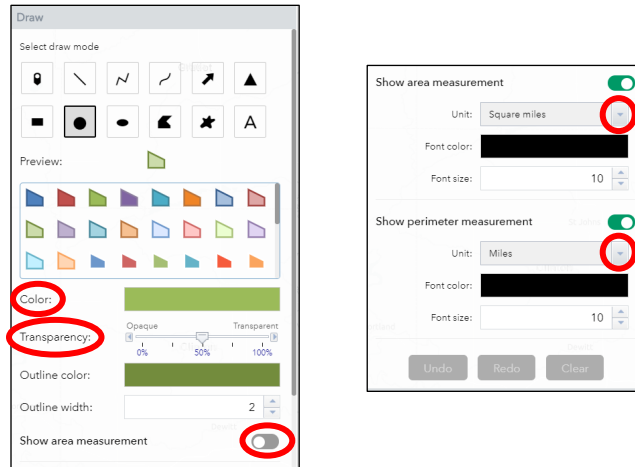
Draw

Select draw mode

A

Preview:

Color:

Transparency:

Opaque

Transparent

0%

50%

100%

Outline color:

Outline width:

2

Show area measurement

Show area measurement

Unit:

Square miles

Font color:

Font size:

10

Show perimeter measurement

Unit:

Miles

Font color:

Font size:

10

Undo

Redo

Clear